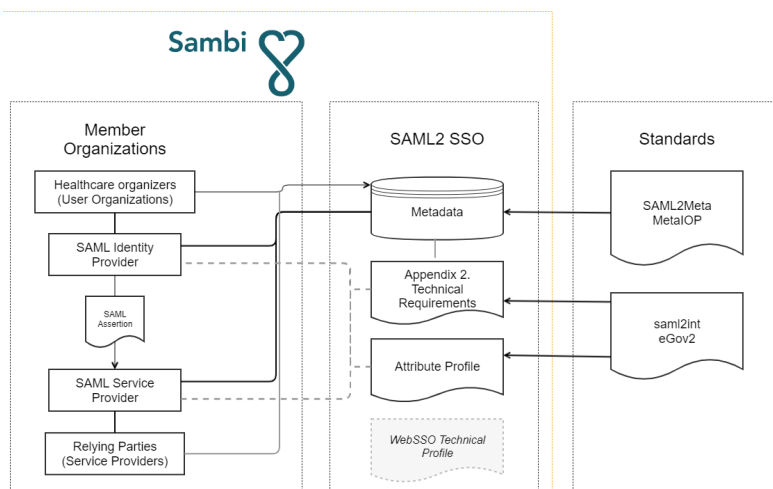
Sambi

Member Organizations

Healthcare organizers (User Organizations)

SAML Identity Provider

SAML Assertion

SAML Service Provider

Relying Parties (Service Providers)

SAML2 SSO

Metadata

Appendix 2. Technical Requirements

Attribute Profile

WebSSO Technical Profile

Standards

SAML2Meta MetaIOP

saml2int eGov2